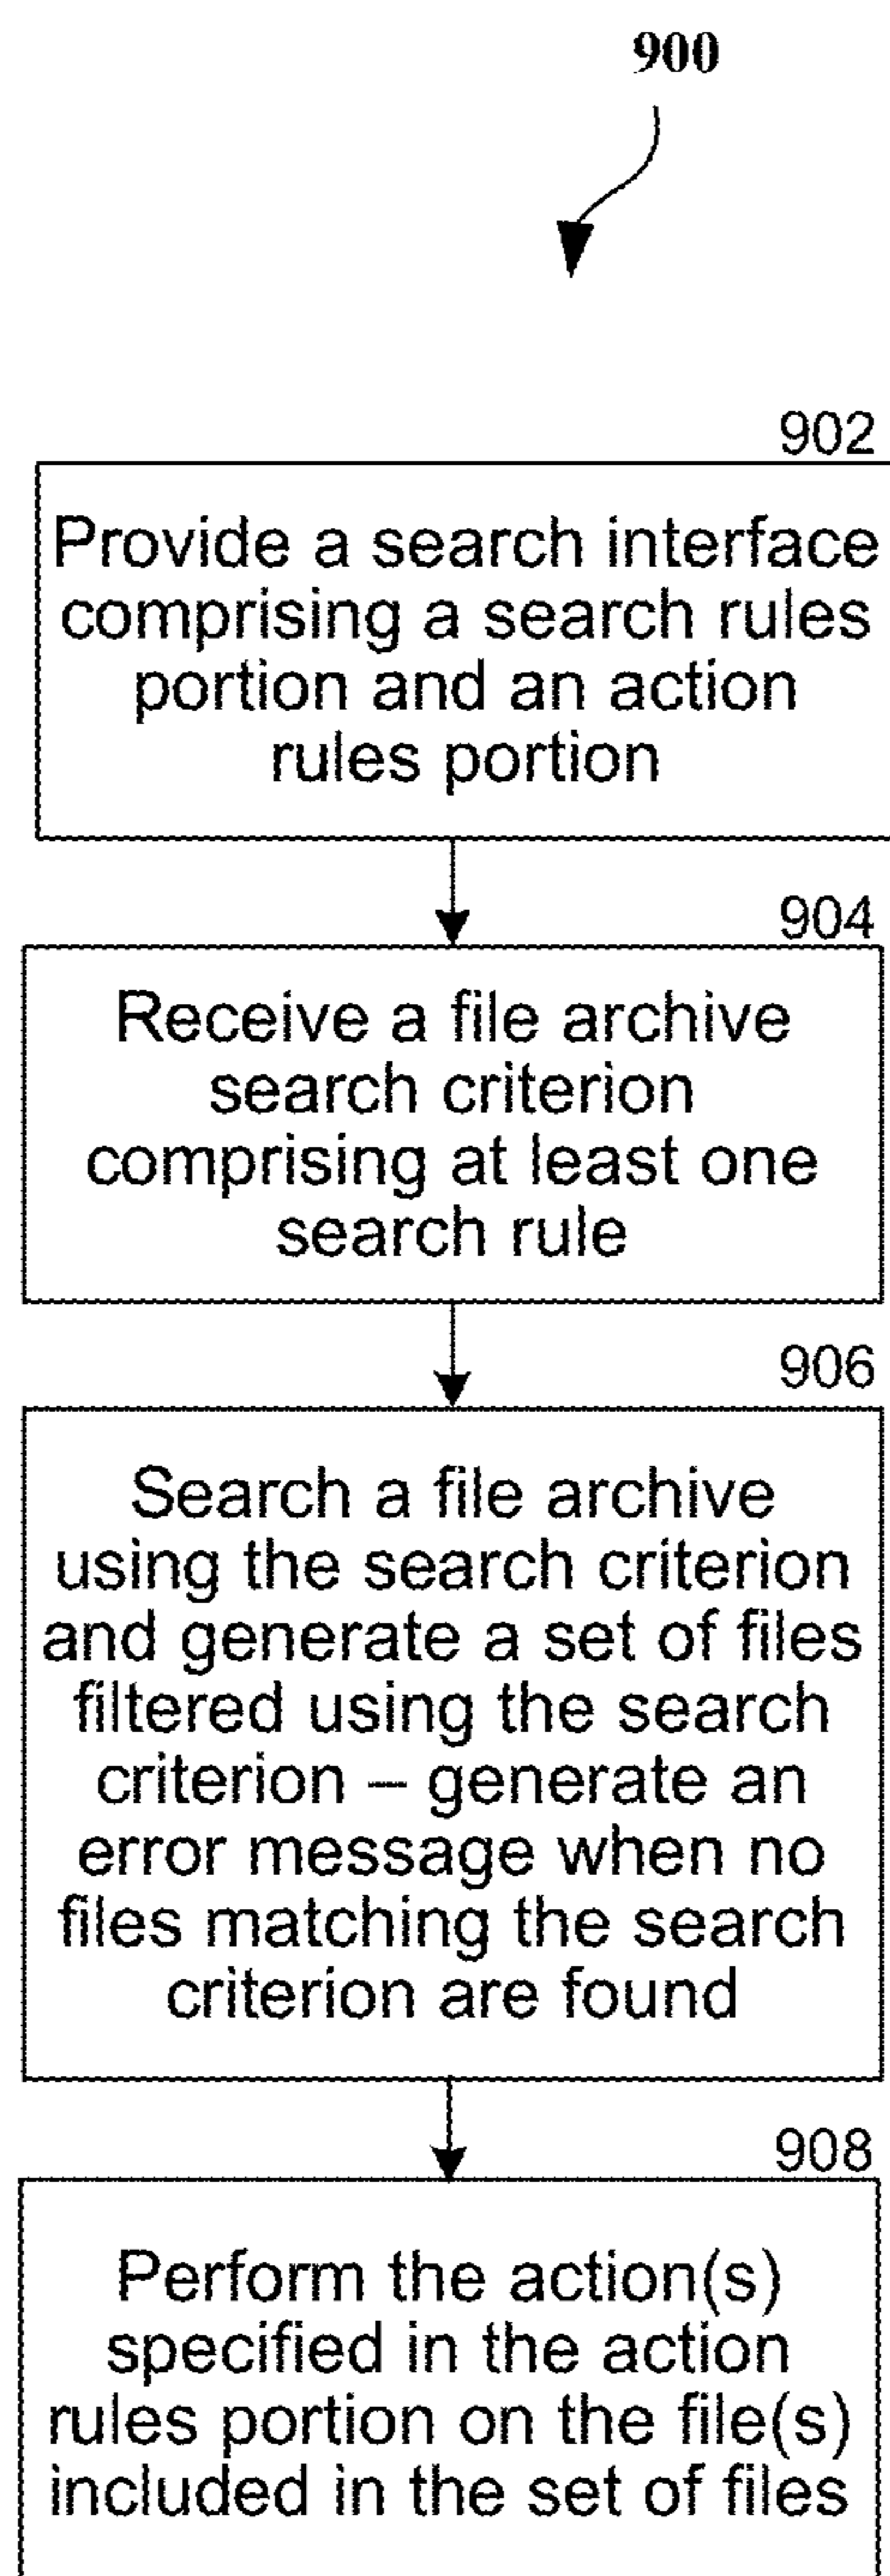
900

902

Provide a search interface comprising a search rules portion and an action rules portion

904

Receive a file archive search criterion comprising at least one search rule

906

Search a file archive using the search criterion and generate a set of files filtered using the search criterion – generate an error message when no files matching the search criterion are found

908

Perform the action(s) specified in the action rules portion on the file(s) included in the set of files